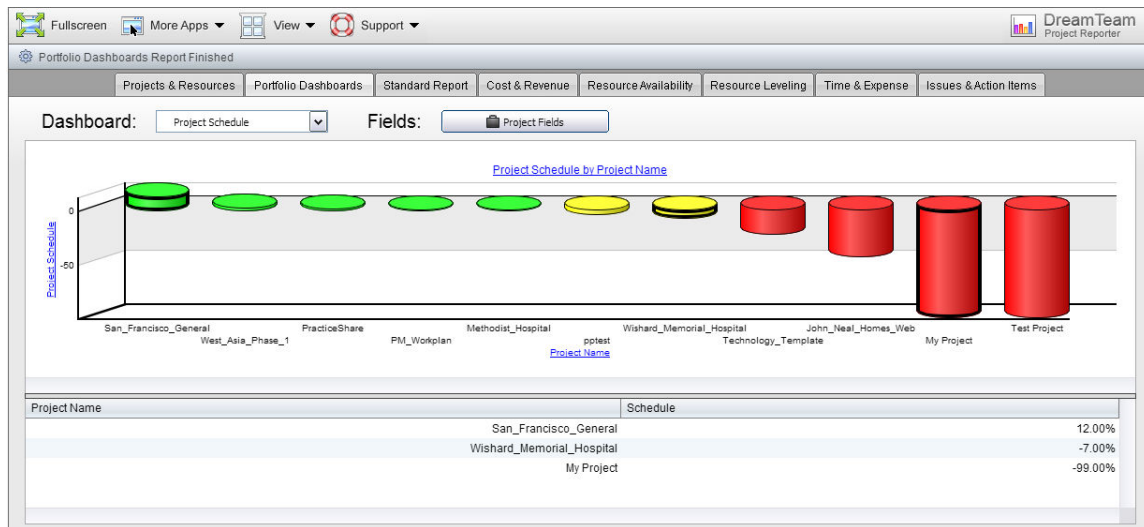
Fullscreen More Apps ▾ View ▾ Support ▾

DreamTeam
Project Reporter

Portfolio Dashboards Report Finished

Projects & Resources | Portfolio Dashboards | Standard Report | Cost & Revenue | Resource Availability | Resource Leveling | Time & Expense | Issues & Action Items

Dashboard: Project Schedule Fields: Project Fields

Project Schedule by Project Name

0
-50
Project Schedule

San_Francisco_General
West_Asia_Phase_1
PracticeShare
PM_Workplan
Methodist_Hospital
pptest
Wishard_Memorial_Hospital
Technology_Template
John_Neal_Homes_Web
My Project
Test Project
Project Name

| Project Name | Schedule |
|---|---|
| San_Francisco_General | 12.00% |
| Wishard_Memorial_Hospital | -7.00% |
| My Project | -99.00% |